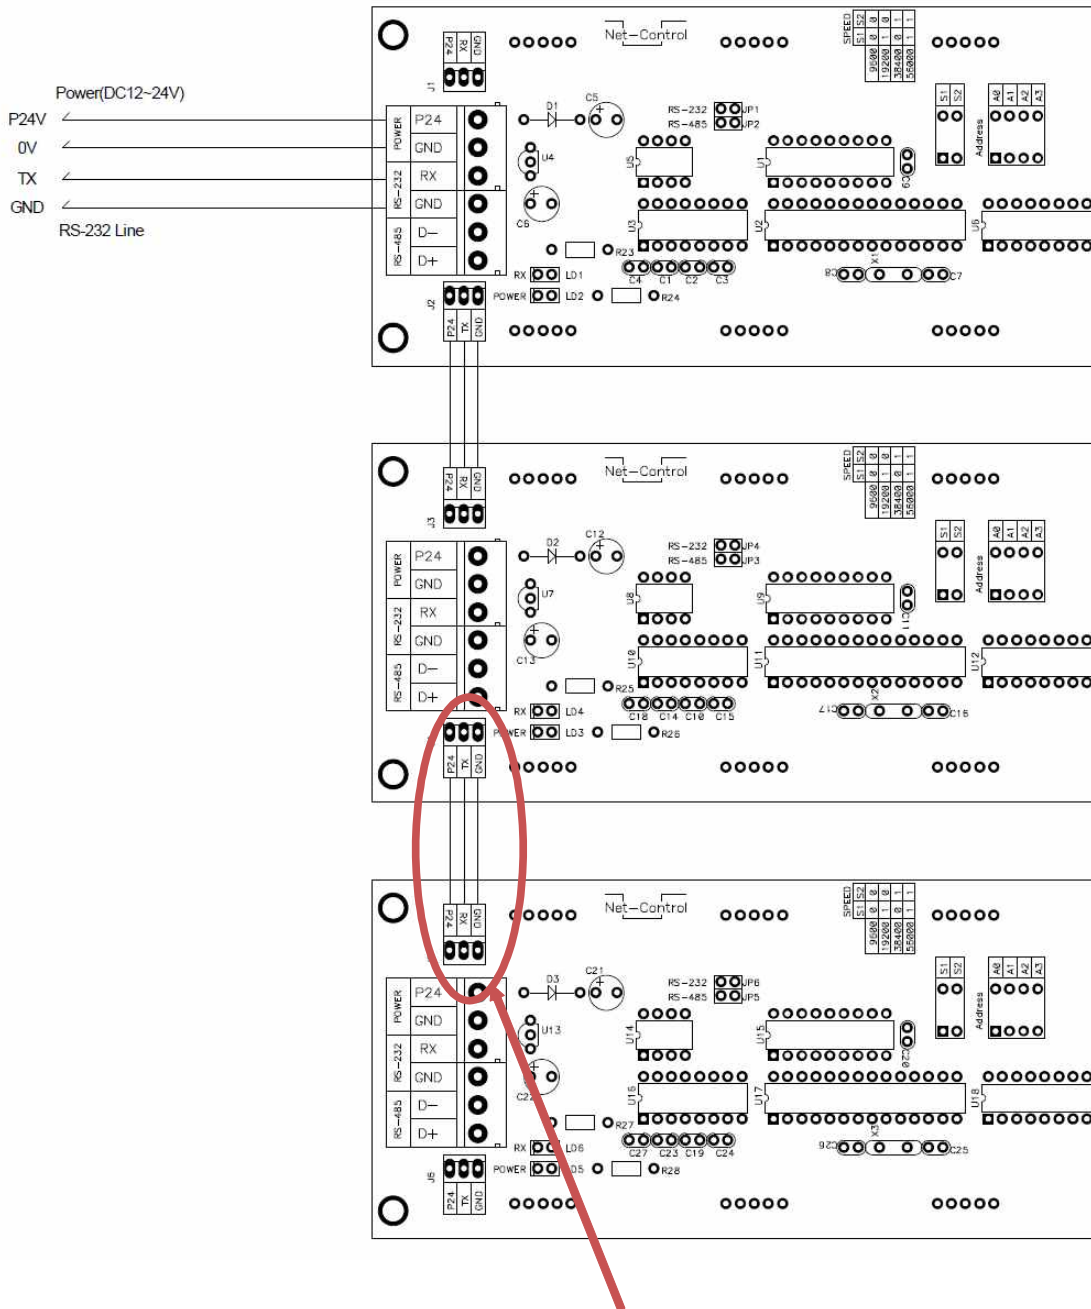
Power(DC12~24V)
P24V
0V
TX
GND
RS-232 Line

Net-Control
SPEED S1 S2
9600 0 0
19200 1 0
38400 0 1
56000 1 1

J1 P24 RX GND
POWER P24 GND
RS-232 RX GND
RS-485 D- D+
D1 C5 U4 C6 U5 U3 U1 U2 U6 C9
RS-232 RS-485 JP1 JP2
S1 S2 A0 A1 A2 A3 Address
R23 RX LD1 POWER LD2 R24 C4 C1 C2 C3 C8 X1 C7
J2 P24 TX GND

Net-Control
SPEED S1 S2
9600 0 0
19200 1 0
38400 0 1
56000 1 1

J3 P24 RX GND
POWER P24 GND
RS-232 RX GND
RS-485 D- D+
D2 C12 U7 C13 U8 U10 U9 U11 U12 C11
RS-232 RS-485 JP4 JP3
S1 S2 A0 A1 A2 A3 Address
R25 RX LD4 POWER LD3 R26 C18 C14 C10 C15 C17 X2 C16
P24 TX GND

Net-Control
SPEED S1 S2
9600 0 0
19200 1 0
38400 0 1
56000 1 1

P24 RX GND
POWER P24 GND
RS-232 RX GND
RS-485 D- D+
D3 C21 U13 C22 U14 U16 U15 U17 U18 C20
RS-232 RS-485 JP6 JP5
S1 S2 A0 A1 A2 A3 Address
R27 RX LD6 POWER LD5 R28 C27 C23 C19 C24 C26 X3 C25
J5 P24 TX GND